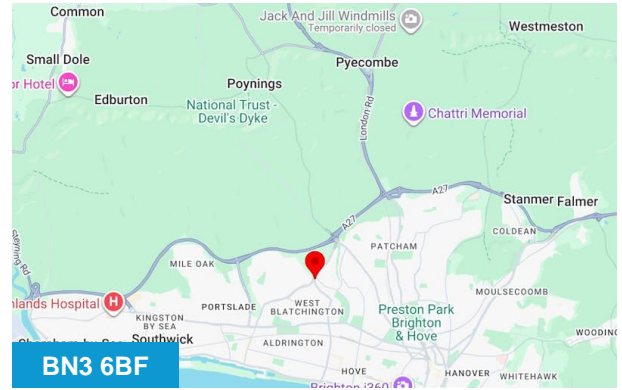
Common
Jack And Jill Windmills
Temporarily closed
Westmeston
Small Dole
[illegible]r Hotel
Poynings
Pyecombe
Edburton
National Trust - Devil's Dyke
London Rd
Chattri Memorial
A27
Stanmer
Falmer
A27
COLDEAN
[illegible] Rd
PATCHAM
MILE OAK
MOULSECOOMB
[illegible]lands Hospital
PORTSLADE
WEST BLATCHINGTON
Preston Park
Brighton & Hove
KINGSTON BY SEA
Southwick
WOODING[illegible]
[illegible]
ALDRINGTON
HOVE
HANOVER
WHITEHAWK
Brighton i360
BN3 6BF